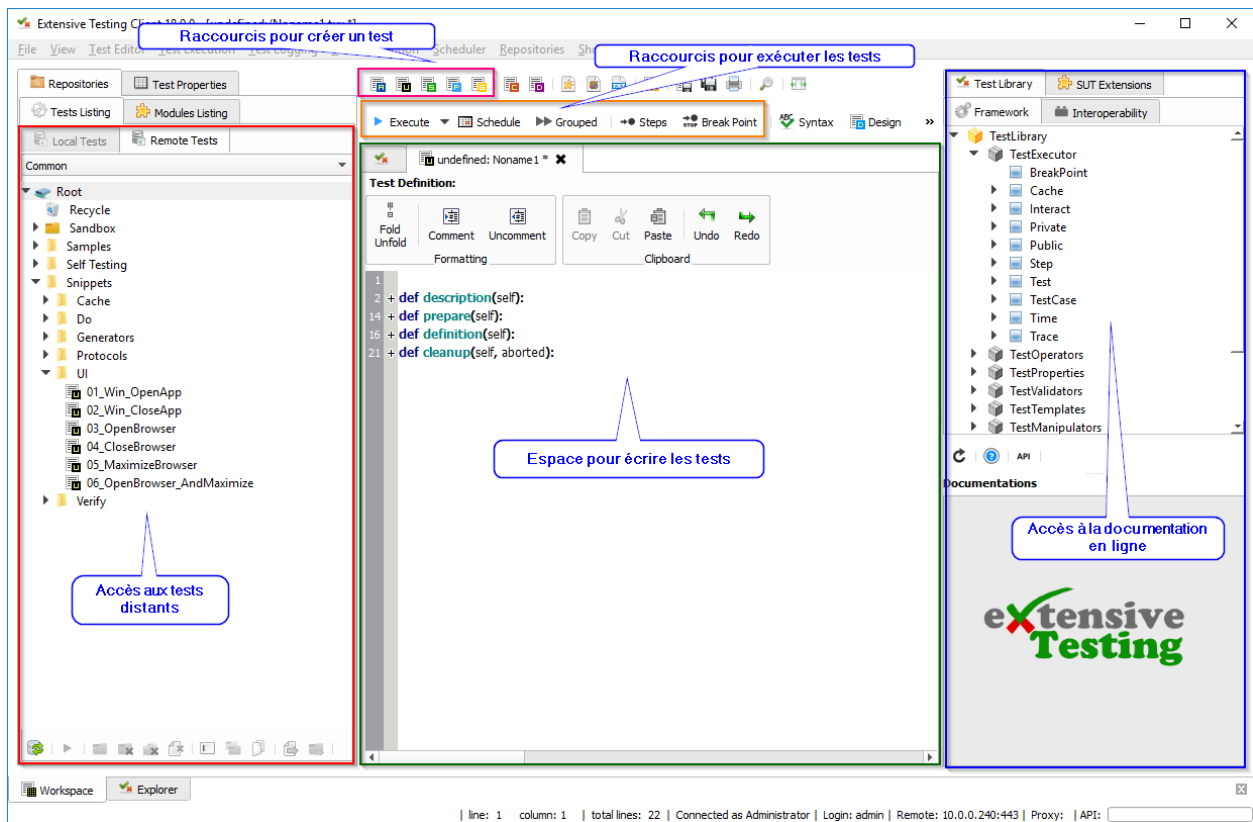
Extensive Testing Client 18.0.0 - [undefined/Noname1.tux\*]

File View Test Editor Test Execution Test Logging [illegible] Scheduler Repositories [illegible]

Raccourcis pour créer un test

Raccourcis pour exécuter les tests

Repositories | Test Properties

Tests Listing | Modules Listing

Local Tests | Remote Tests

Common

Root
Recycle
Sandbox
Samples
Self Testing
Snippets
Cache
Do
Generators
Protocols
UI
01_Win_OpenApp
02_Win_CloseApp
03_OpenBrowser
04_CloseBrowser
05_MaximizeBrowser
06_OpenBrowser_AndMaximize
Verify

Accès aux tests distants

Execute | Schedule | Grouped | Steps | Break Point | Syntax | Design

undefined: Noname1 \*

Test Definition:

Fold Unfold | Comment | Uncomment | Formatting

Copy | Cut | Paste | Undo | Redo | Clipboard

1
2 + def description(self):
14 + def prepare(self):
16 + def definition(self):
21 + def cleanup(self, aborted):

Espace pour écrire les tests

Test Library | SUT Extensions

Framework | Interoperability

TestLibrary
TestExecutor
BreakPoint
Cache
Interact
Private
Public
Step
Test
TestCase
Time
Trace
TestOperators
TestProperties
TestValidators
TestTemplates
TestManipulators

API

Documentations

Accès à la documentation en ligne

extensive Testing

Workspace | Explorer

| line: 1 column: 1 | total lines: 22 | Connected as Administrator | Login: admin | Remote: 10.0.0.240:443 | Proxy: | API: